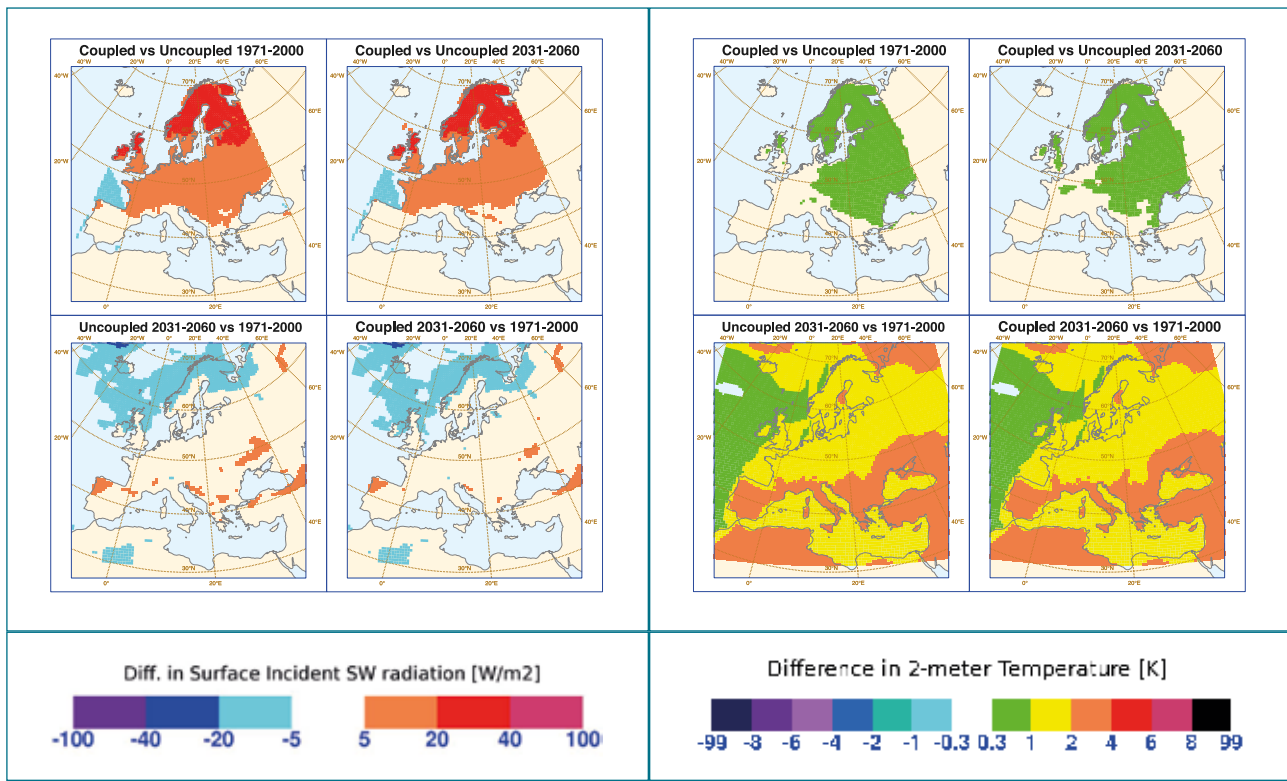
Coupled vs Uncoupled 1971-2000
Coupled vs Uncoupled 2031-2060
Uncoupled 2031-2060 vs 1971-2000
Coupled 2031-2060 vs 1971-2000

Coupled vs Uncoupled 1971-2000
Coupled vs Uncoupled 2031-2060
Uncoupled 2031-2060 vs 1971-2000
Coupled 2031-2060 vs 1971-2000

Diff. in Surface Incident SW radiation [W/m2]

-100 -40 -20 -5 5 20 40 100

Difference in 2-meter Temperature [K]

-99 -8 -6 -4 -2 -1 -0.3 0.3 1 2 4 6 8 99